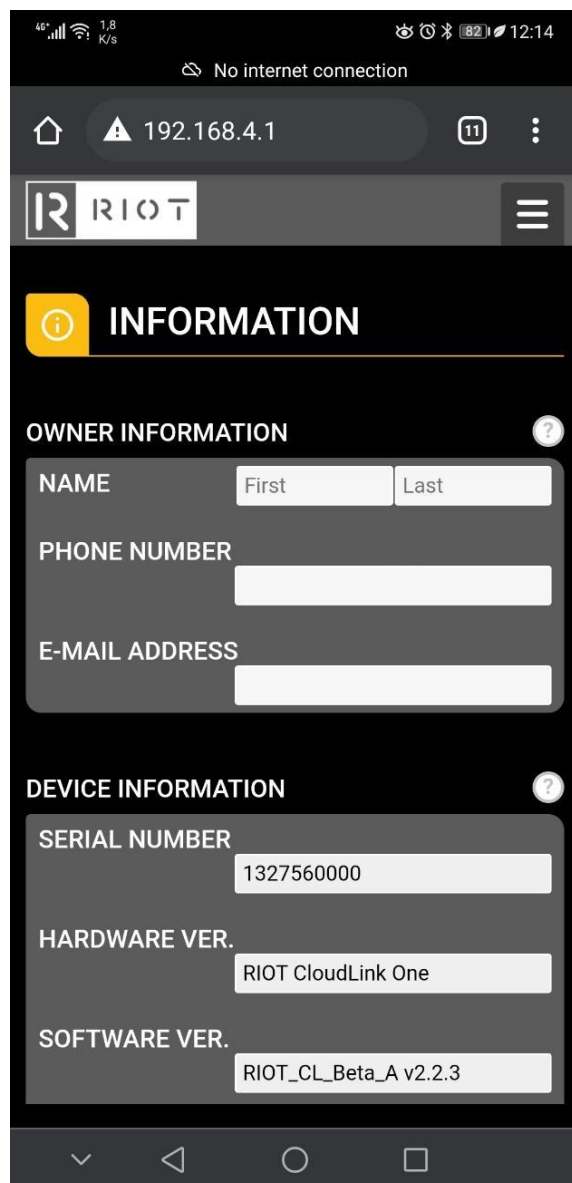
46+ 1,8 K/s
82 12:14
No internet connection
192.168.4.1
11
R RIOT
INFORMATION
OWNER INFORMATION
?
NAME
First
Last
PHONE NUMBER
E-MAIL ADDRESS
DEVICE INFORMATION
?
SERIAL NUMBER
1327560000
HARDWARE VER.
RIOT CloudLink One
SOFTWARE VER.
RIOT_CL_Beta_A v2.2.3